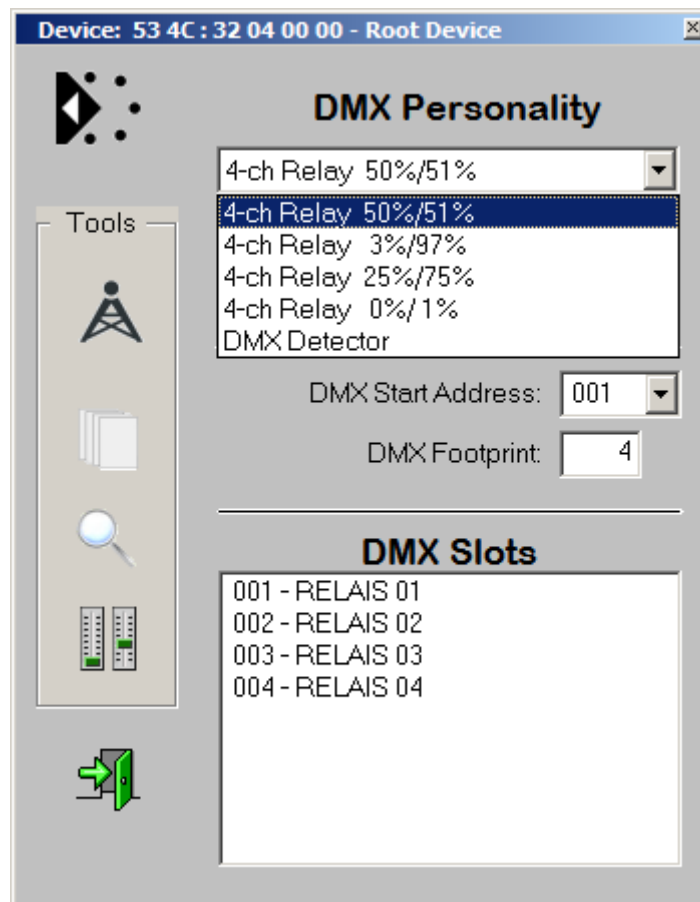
Device: 53 4C : 32 04 00 00 - Root Device

DMX Personality

4-ch Relay 50%/51%

Tools

4-ch Relay 50%/51%
4-ch Relay 3%/97%
4-ch Relay 25%/75%
4-ch Relay 0%/ 1%
DMX Detector

DMX Start Address: 001

DMX Footprint: 4

DMX Slots

001 - RELAIS 01
002 - RELAIS 02
003 - RELAIS 03
004 - RELAIS 04